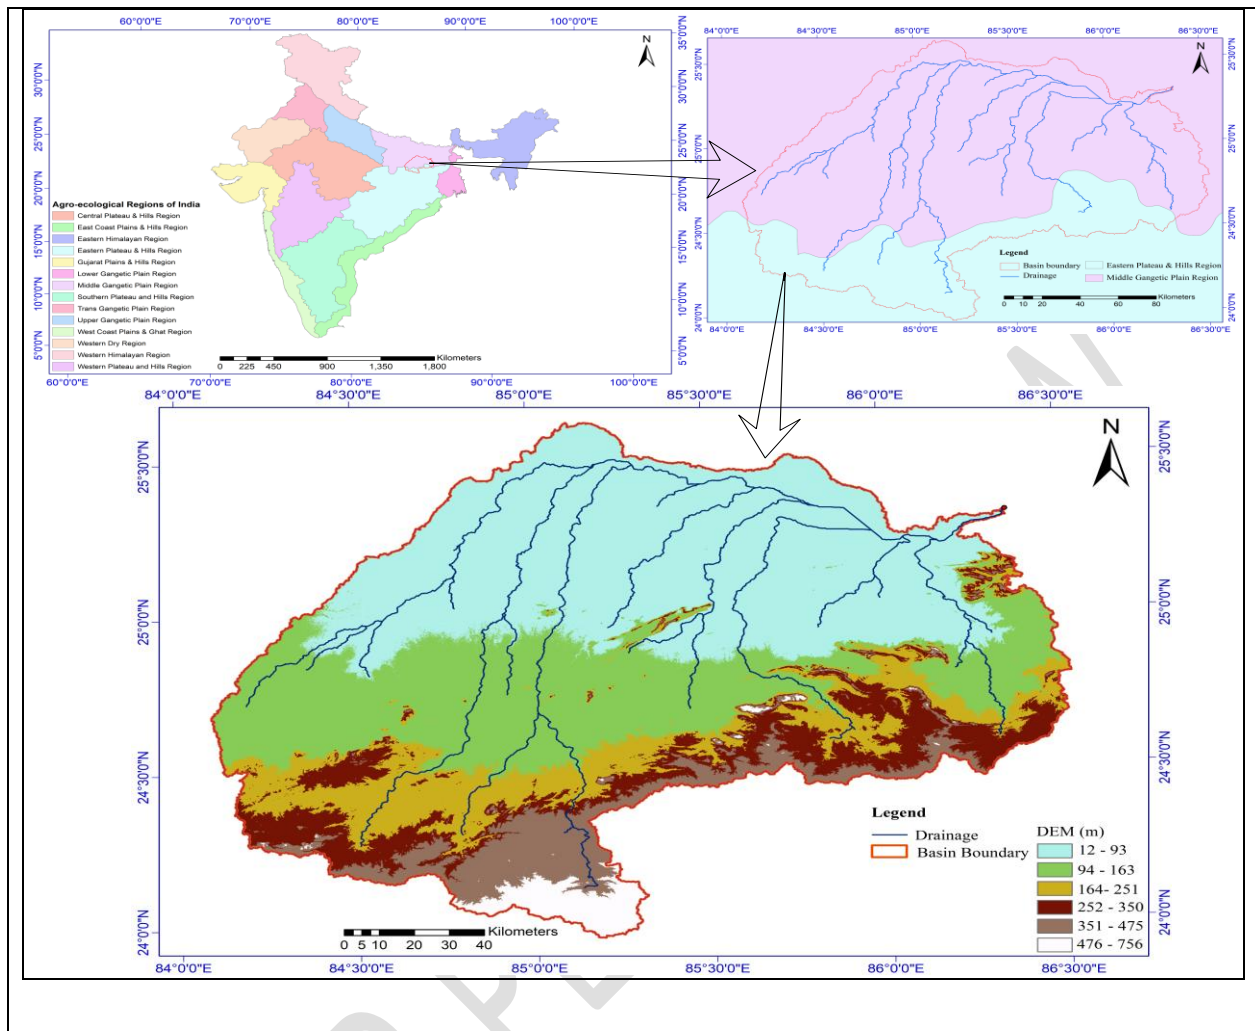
60°0'0"E 70°0'0"E 80°0'0"E 90°0'0"E 100°0'0"E

35°0'0"N 30°0'0"N 25°0'0"N 20°0'0"N 15°0'0"N 10°0'0"N 5°0'0"N

N

Agro-ecological Regions of India
Central Plateau & Hills Region
East Coast Plains & Hills Region
Eastern Himalayan Region
Eastern Plateau & Hills Region
Gujarat Plains & Hills Region
Lower Gangetic Plain Region
Middle Gangetic Plain Region
Southern Plateau and Hills Region
Trans Gangetic Plain Region
Upper Gangetic Plain Region
West Coast Plains & Ghat Region
Western Dry Region
Western Himalayan Region
Western Plateau and Hills Region

0 225 450 900 1,350 1,800 Kilometers

60°0'0"E 70°0'0"E 80°0'0"E 90°0'0"E 100°0'0"E

84°0'0"E 84°30'0"E 85°0'0"E 85°30'0"E 86°0'0"E 86°30'0"E

25°30'0"N 25°0'0"N 24°30'0"N 24°0'0"N

N

Legend
Basin boundary
Drainage
Eastern Plateau & Hills Region
Middle Gangetic Plain Region

0 10 20 40 60 80 Kilometers

84°0'0"E 84°30'0"E 85°0'0"E 85°30'0"E 86°0'0"E 86°30'0"E

84°0'0"E 84°30'0"E 85°0'0"E 85°30'0"E 86°0'0"E 86°30'0"E

25°30'0"N 25°0'0"N 24°30'0"N 24°0'0"N

N

Legend
Drainage
Basin Boundary

DEM (m)
12 - 93
94 - 163
164- 251
252 - 350
351 - 475
476 - 756

0 5 10 20 30 40 Kilometers

84°0'0"E 84°30'0"E 85°0'0"E 85°30'0"E 86°0'0"E 86°30'0"E